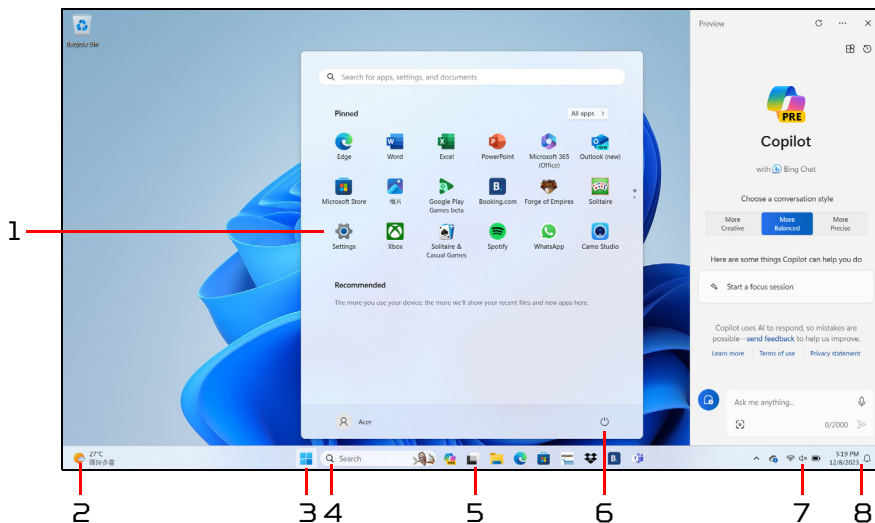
Recycle Bin

Search for apps, settings, and documents

Pinned

All apps >

Edge
Word
Excel
PowerPoint
Microsoft 365 (Office)
Outlook (new)
Microsoft Store
相片
Google Play Games beta
Booking.com
Forge of Empires
Solitaire
Settings
Xbox
Solitaire & Casual Games
Spotify
WhatsApp
Camo Studio

Recommended

The more you use your device, the more we'll show your recent files and new apps here.

Acer

Preview

PRE

Copilot

with Bing Chat

Choose a conversation style

| More Creative | More Balanced | More Precise |
|---|---|---|

Here are some things Copilot can help you do

Start a focus session

Copilot uses AI to respond, so mistakes are possible—send feedback to help us improve.

Learn more Terms of use Privacy statement

Ask me anything...

0/2000

27°C
晴時多雲

Search

5:19 PM
12/8/2023

1
2
3
4
5
6
7
8